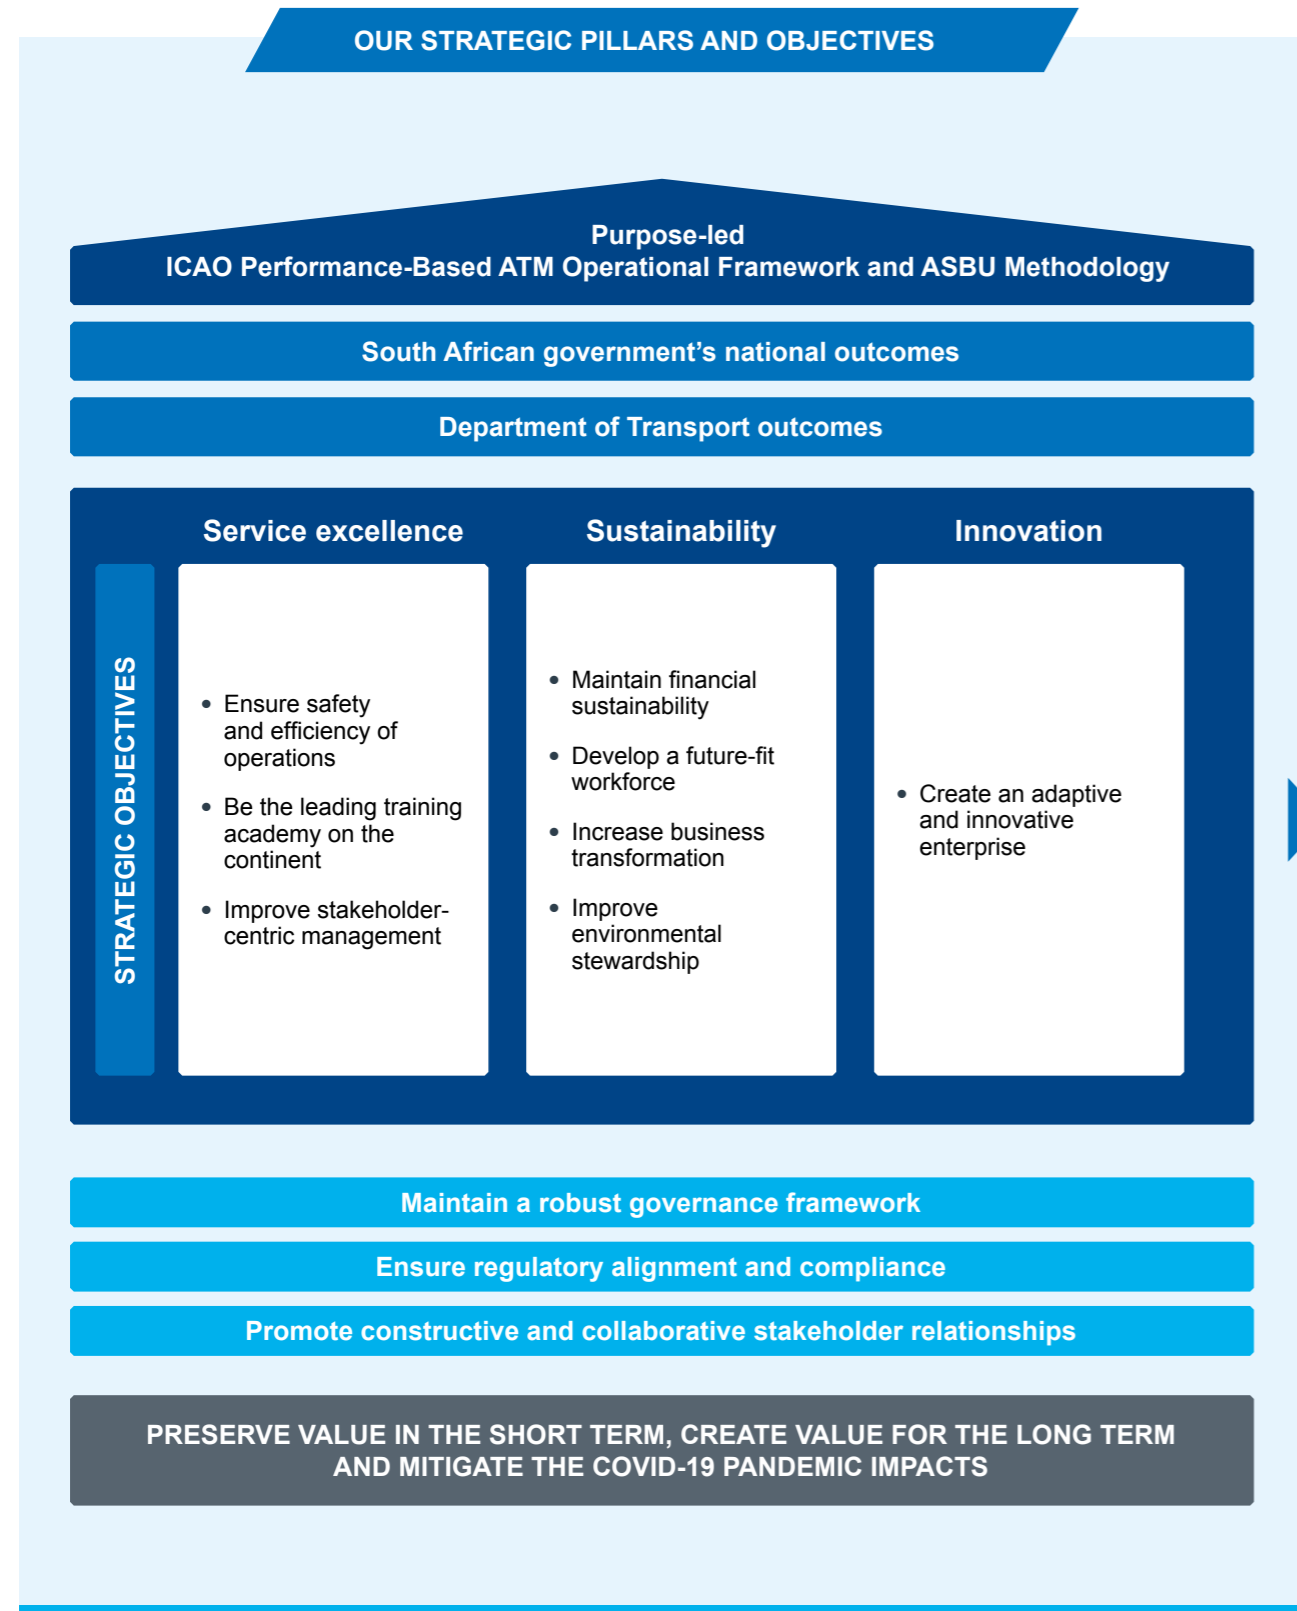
OUR STRATEGIC PILLARS AND OBJECTIVES

Purpose-led
ICAO Performance-Based ATM Operational Framework and ASBU Methodology

South African government’s national outcomes

Department of Transport outcomes

STRATEGIC OBJECTIVES

Service excellence

- Ensure safety and efficiency of operations
- Be the leading training academy on the continent
- Improve stakeholder-centric management

Sustainability

- Maintain financial sustainability
- Develop a future-fit workforce
- Increase business transformation
- Improve environmental stewardship

Innovation

- Create an adaptive and innovative enterprise

Maintain a robust governance framework

Ensure regulatory alignment and compliance

Promote constructive and collaborative stakeholder relationships

PRESERVE VALUE IN THE SHORT TERM, CREATE VALUE FOR THE LONG TERM AND MITIGATE THE COVID-19 PANDEMIC IMPACTS